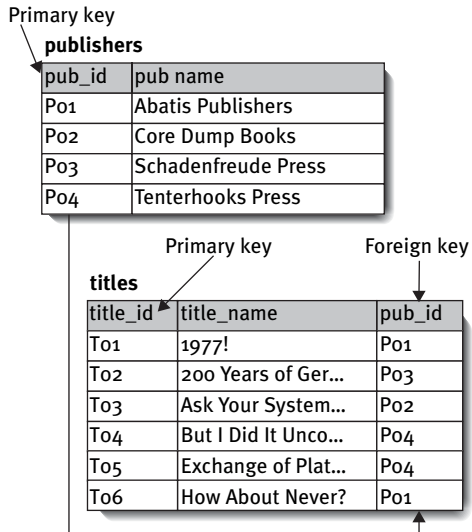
Primary key

**publishers**

| pub_id | pub name |
|---|---|
| P01 | Abatis Publishers |
| P02 | Core Dump Books |
| P03 | Schadenfreude Press |
| P04 | Tenterhooks Press |

Primary key

Foreign key

**titles**

| title_id | title_name | pub_id |
|---|---|---|
| T01 | 1977! | P01 |
| T02 | 200 Years of Ger... | P03 |
| T03 | Ask Your System... | P02 |
| T04 | But I Did It Unco... | P04 |
| T05 | Exchange of Plat... | P04 |
| T06 | How About Never? | P01 |